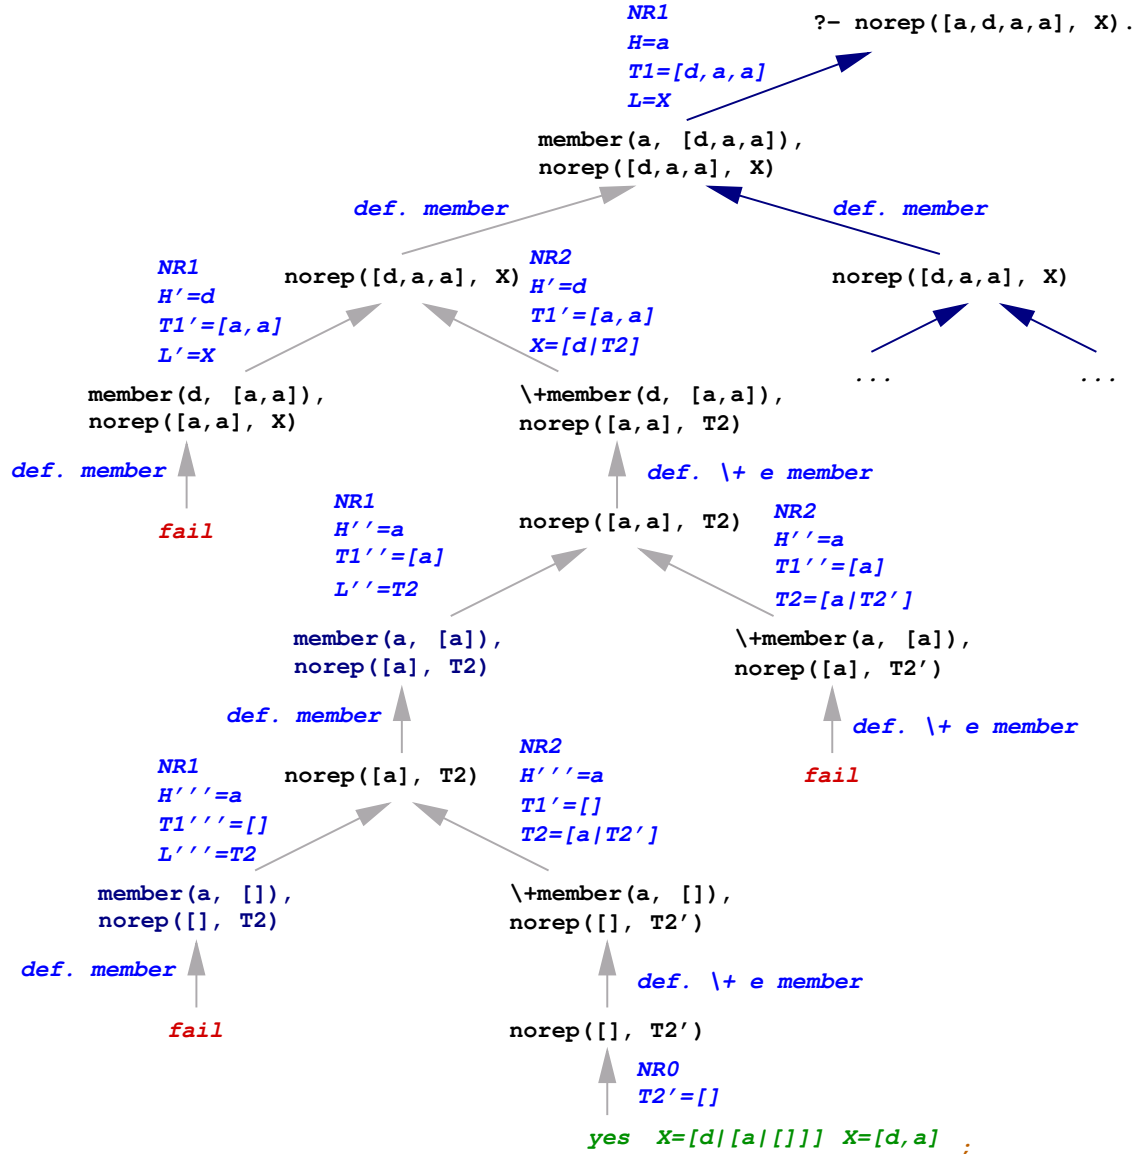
NR1
H=a
T1=[d,a,a]
L=X

?- norep([a,d,a,a], X).

member(a, [d,a,a]),
norep([d,a,a], X)

def. member

def. member

NR1
H'=d
T1'=[a,a]
L'=X

norep([d,a,a], X)

NR2
H'=d
T1'=[a,a]
X=[d|T2]

norep([d,a,a], X)

... ...

member(d, [a,a]),
norep([a,a], X)

\+member(d, [a,a]),
norep([a,a], T2)

def. member

def. \+ e member

fail

NR1
H''=a
T1''=[a]
L''=T2

norep([a,a], T2)

NR2
H''=a
T1''=[a]
T2=[a|T2']

member(a, [a]),
norep([a], T2)

\+member(a, [a]),
norep([a], T2')

def. member

def. \+ e member

NR1
H'''=a
T1'''=[]
L'''=T2

norep([a], T2)

NR2
H'''=a
T1'=[]
T2=[a|T2']

fail

member(a, []),
norep([], T2)

\+member(a, []),
norep([], T2')

def. member

def. \+ e member

fail

norep([], T2')

NR0
T2'=[]

yes X=[d|[a|[]]] X=[d,a] ;